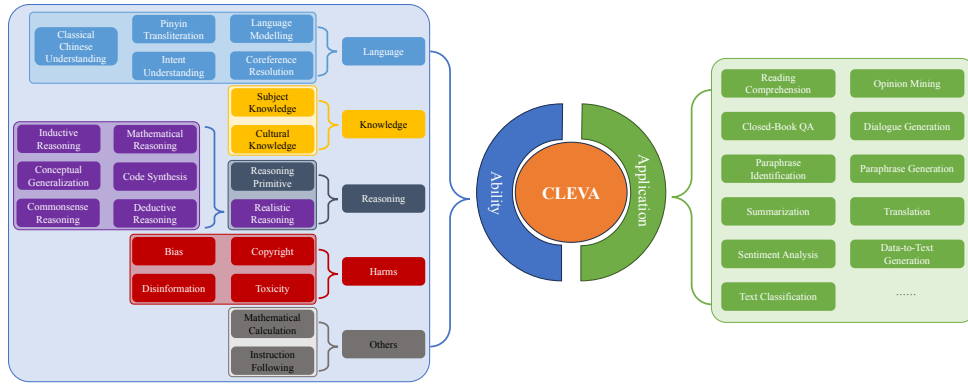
Classical Chinese Understanding

Pinyin Transliteration

Language Modelling

Intent Understanding

Coreference Resolution

Language

Subject Knowledge

Cultural Knowledge

Knowledge

Inductive Reasoning

Mathematical Reasoning

Conceptual Generalization

Code Synthesis

Commonsense Reasoning

Deductive Reasoning

Reasoning Primitive

Realistic Reasoning

Reasoning

Bias

Copyright

Disinformation

Toxicity

Harms

Mathematical Calculation

Instruction Following

Others

Ability

CLEVA

Application

Reading Comprehension

Opinion Mining

Closed-Book QA

Dialogue Generation

Paraphrase Identification

Paraphrase Generation

Summarization

Translation

Sentiment Analysis

Data-to-Text Generation

Text Classification

......